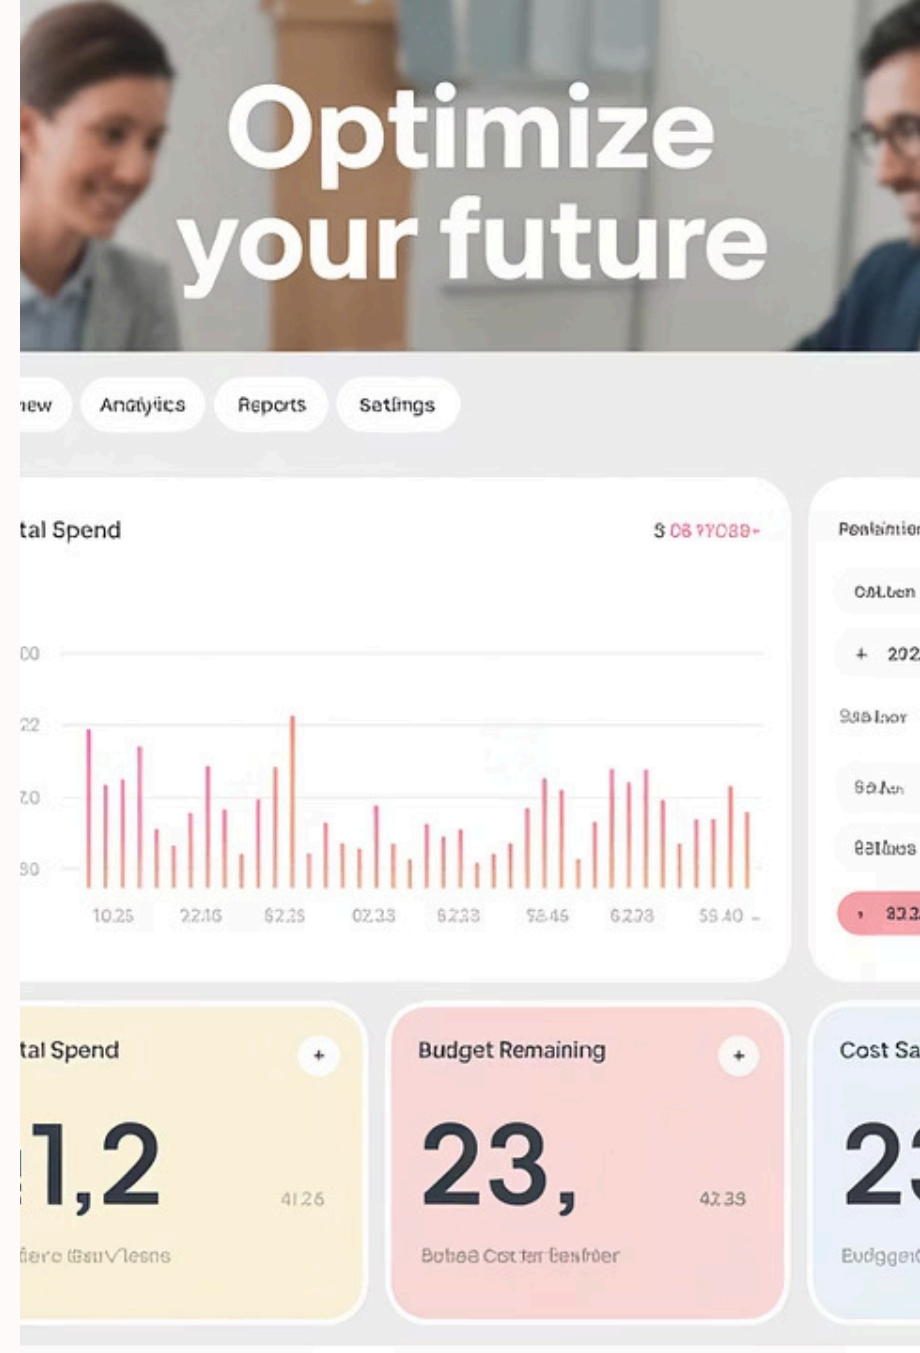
Optimize your future

iew Analytics Reports Setings

tal Spend

$ 08 97089-

00
22
70
30

10.25 22.16 62.25 02.33 62.33 58.46 62.28 55.40 -

Penlaintio

Oßl.ben

+ 202

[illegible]

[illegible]

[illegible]

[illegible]

tal Spend

+

1,2

41.26

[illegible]

Budget Remaining

+

23,

42.38

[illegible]

Cost Sa

2

Eudgge